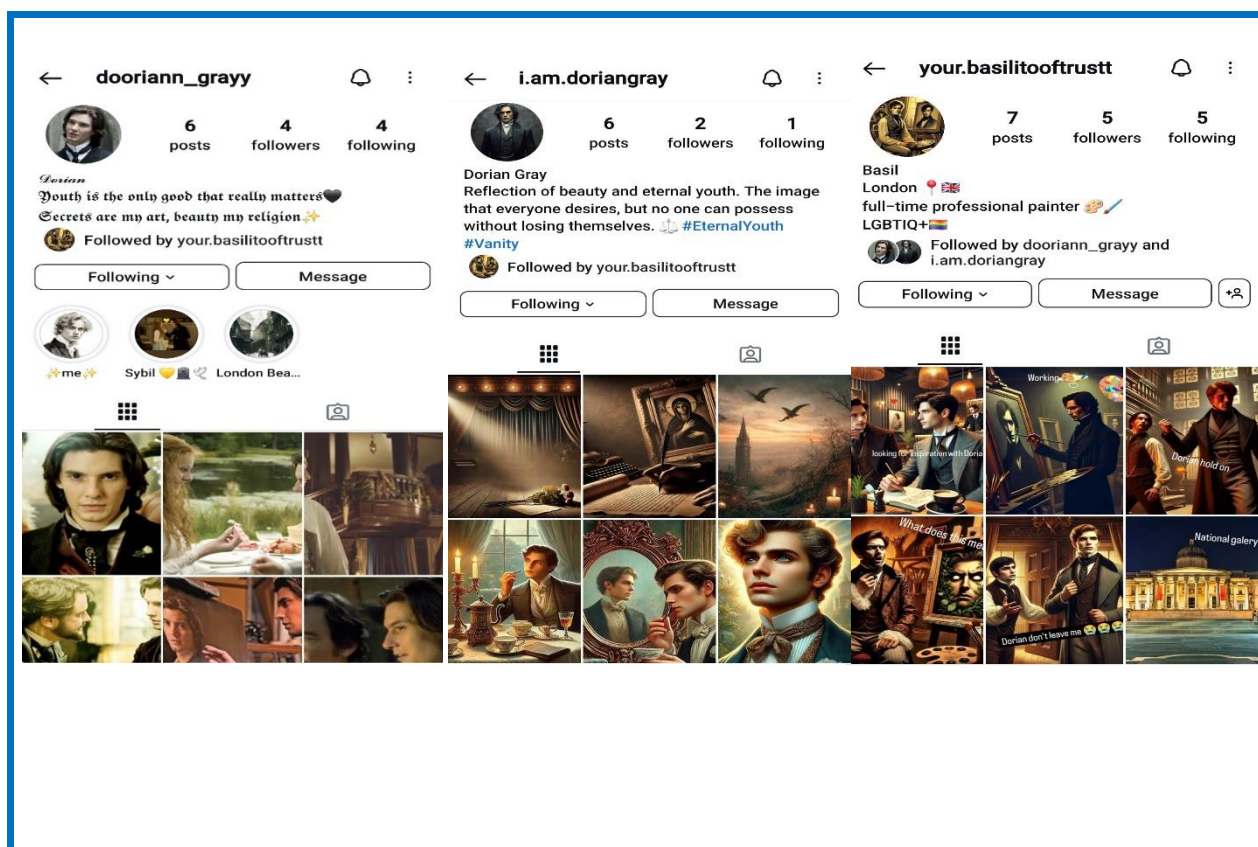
dooriann_grayy

6 posts | 4 followers | 4 following

Dorian
Youth is the only good that really matters🖤
Secrets are my art, beauty my religion✨
Followed by your.basilitooftrustt

Following | Message

✨me✨ | Sybil 💛 | London Bea...

i.am.doriangray

6 posts | 2 followers | 1 following

Dorian Gray
Reflection of beauty and eternal youth. The image that everyone desires, but no one can possess without losing themselves. ⚖️ #EternalYouth #Vanity
Followed by your.basilitooftrustt

Following | Message

your.basilitooftrustt

7 posts | 5 followers | 5 following

Basil
London 📍🇬🇧
full-time professional painter 🎨🖌️
LGBTIQ+🏳️‍🌈
Followed by dooriann_grayy and i.am.doriangray

Following | Message

looking for inspiration with Doria

Working

Dorian hold on

What does this me

Dorian don't leave me

National galery